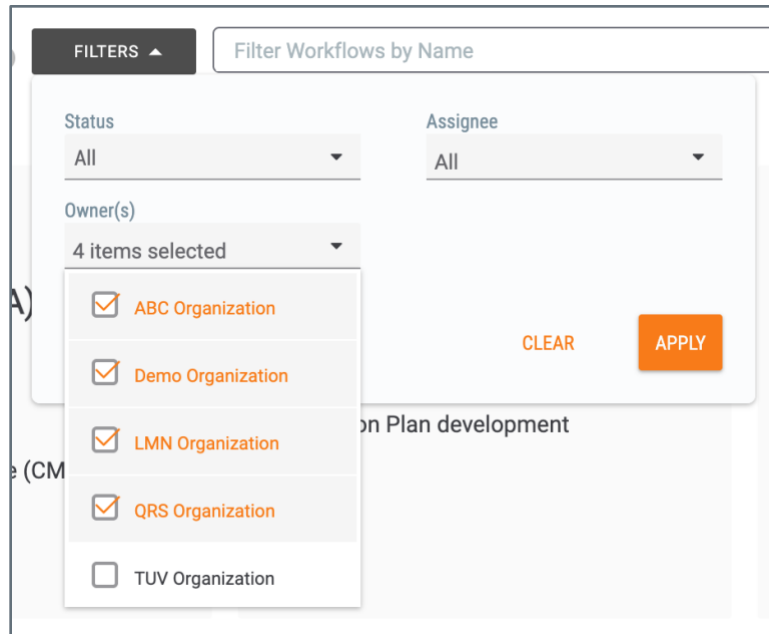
FILTERS ▲

Filter Workflows by Name

Status
All

Assignee
All

Owner(s)
4 items selected

ABC Organization

Demo Organization

LMN Organization

QRS Organization

TUV Organization

CLEAR

APPLY

A)

on Plan development

e (CM